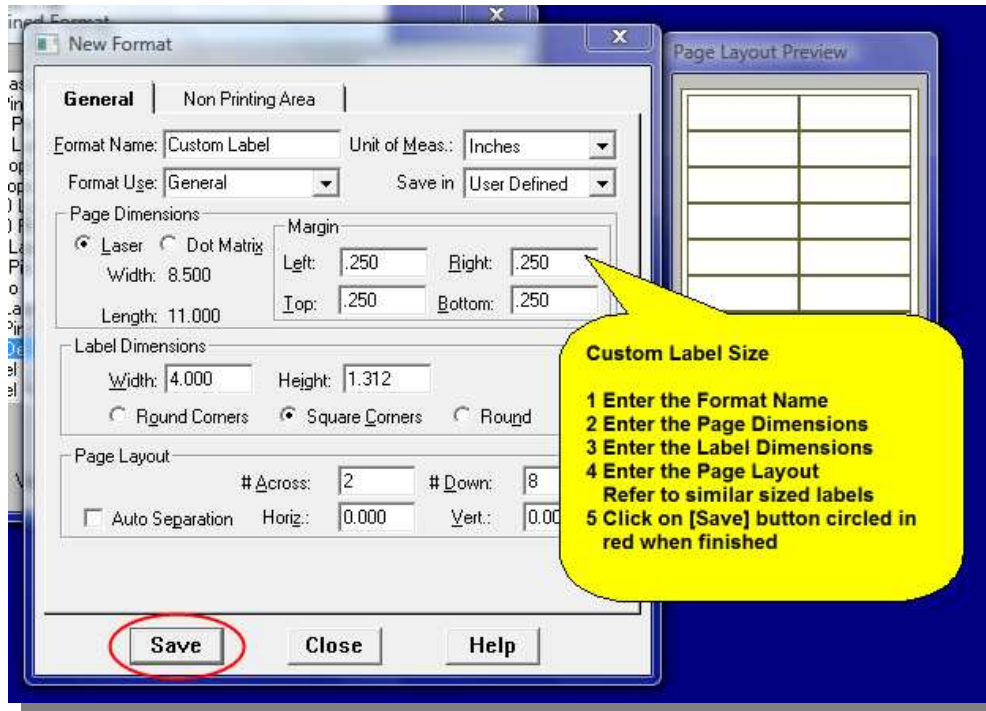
ined Format

New Format

Page Layout Preview

General | Non Printing Area

Format Name: Custom Label
Unit of Meas.: Inches
Format Use: General
Save in User Defined

Page Dimensions
Laser   Dot Matrix
Width: 8.500
Length: 11.000

Margin
Left: .250   Right: .250
Top: .250   Bottom: .250

Label Dimensions
Width: 4.000   Height: 1.312
Round Corners   Square Corners   Round

Page Layout
# Across: 2   # Down: 8
Auto Separation   Horiz.: 0.000   Vert.: 0.00

Save   Close   Help

Custom Label Size

1 Enter the Format Name
2 Enter the Page Dimensions
3 Enter the Label Dimensions
4 Enter the Page Layout
Refer to similar sized labels
5 Click on [Save] button circled in red when finished